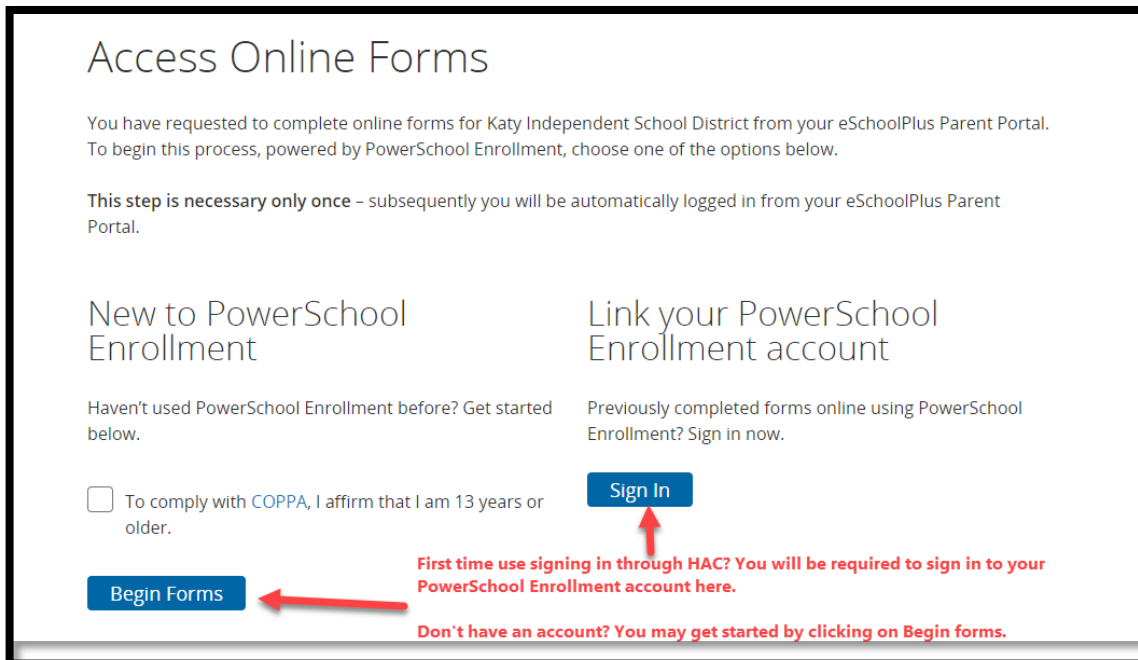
Access Online Forms

You have requested to complete online forms for Katy Independent School District from your eSchoolPlus Parent Portal. To begin this process, powered by PowerSchool Enrollment, choose one of the options below.

**This step is necessary only once** – subsequently you will be automatically logged in from your eSchoolPlus Parent Portal.

New to PowerSchool Enrollment

Haven't used PowerSchool Enrollment before? Get started below.

To comply with COPPA, I affirm that I am 13 years or older.

Begin Forms

Link your PowerSchool Enrollment account

Previously completed forms online using PowerSchool Enrollment? Sign in now.

Sign In

First time use signing in through HAC? You will be required to sign in to your PowerSchool Enrollment account here.

Don't have an account? You may get started by clicking on Begin forms.